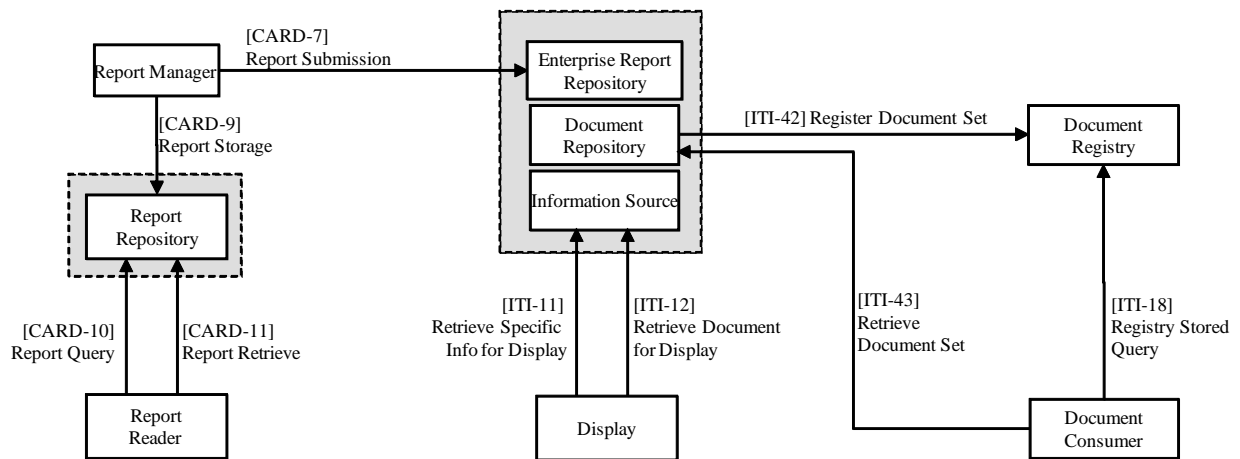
Report Manager

[CARD-7]
Report Submission

[CARD-9]
Report Storage

Report Repository

[CARD-10]
Report Query

[CARD-11]
Report Retrieve

Report Reader

Enterprise Report Repository

Document Repository

Information Source

[ITI-11]
Retrieve Specific Info for Display

[ITI-12]
Retrieve Document for Display

Display

[ITI-42] Register Document Set

Document Registry

[ITI-43]
Retrieve Document Set

[ITI-18]
Registry Stored Query

Document Consumer